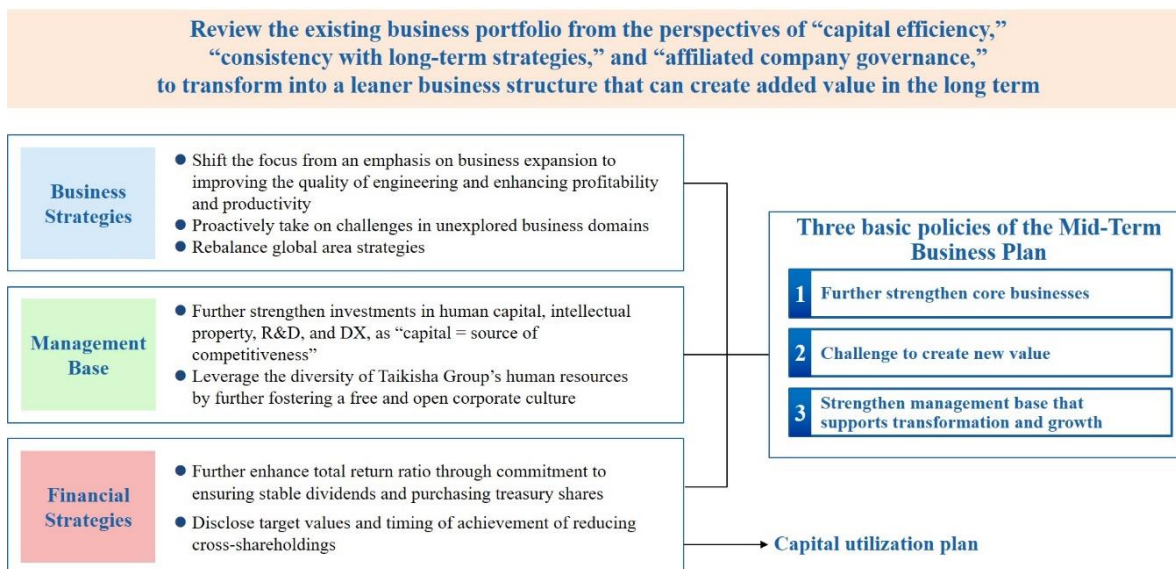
Review the existing business portfolio from the perspectives of "capital efficiency," "consistency with long-term strategies," and "affiliated company governance," to transform into a leaner business structure that can create added value in the long term

Business Strategies

● Shift the focus from an emphasis on business expansion to improving the quality of engineering and enhancing profitability and productivity
● Proactively take on challenges in unexplored business domains
● Rebalance global area strategies

Management Base

● Further strengthen investments in human capital, intellectual property, R&D, and DX, as "capital = source of competitiveness"
● Leverage the diversity of Taikisha Group's human resources by further fostering a free and open corporate culture

Financial Strategies

● Further enhance total return ratio through commitment to ensuring stable dividends and purchasing treasury shares
● Disclose target values and timing of achievement of reducing cross-shareholdings

Three basic policies of the Mid-Term Business Plan

1 Further strengthen core businesses

2 Challenge to create new value

3 Strengthen management base that supports transformation and growth

Capital utilization plan